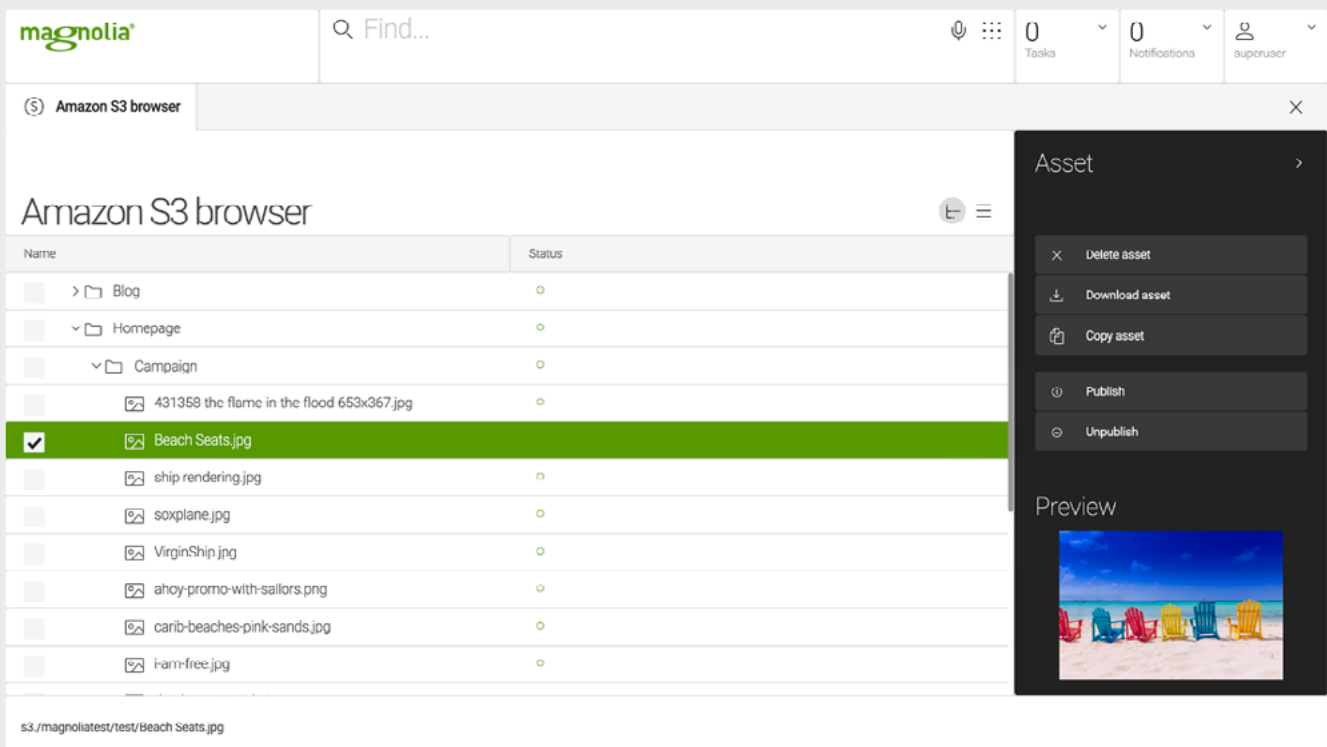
magnolia

Find...

0
Tasks

0
Notifications

superuser

Amazon S3 browser

Amazon S3 browser

| Name | Status |
|---|---|
| Blog | |
| Homepage | |
| Campaign | |
| 431358 the flame in the flood 653x367.jpg | |
| Beach Seats.jpg | |
| ship rendering.jpg | |
| soxplane.jpg | |
| VirginShip.jpg | |
| ahoy-promo-with-sailors.png | |
| carib-beaches-pink-sands.jpg | |
| i-am-free.jpg | |

Asset

Delete asset
Download asset
Copy asset
Publish
Unpublish

Preview

s3:/magnoliatest/test/Beach Seats.jpg